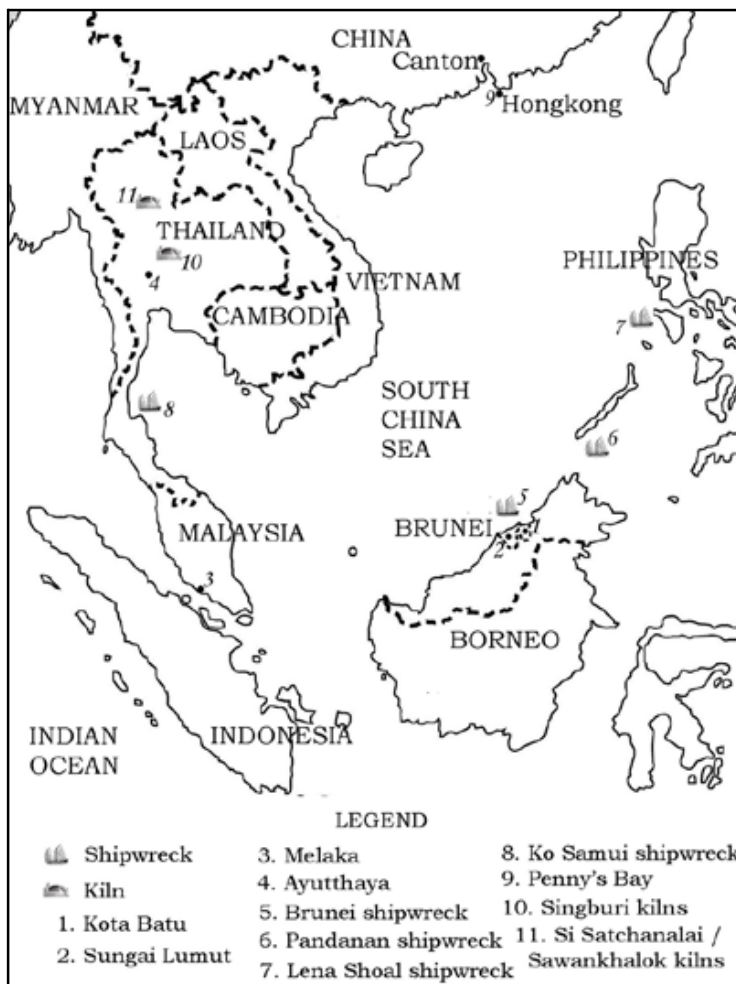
CHINA
Canton
MYANMAR
9 Hongkong
LAOS
11
THAILAND
10
4
VIETNAM
PHILIPPINES
CAMBODIA
7
8
SOUTH CHINA SEA
6
5
MALAYSIA
BRUNEI
1
2
3
BORNEO
INDIAN OCEAN
INDONESIA

LEGEND

Shipwreck
Kiln
1. Kota Batu
2. Sungai Lumut
3. Melaka
4. Ayutthaya
5. Brunei shipwreck
6. Pandanan shipwreck
7. Lena Shoal shipwreck
8. Ko Samui shipwreck
9. Penny's Bay
10. Singburi kilns
11. Si Satchanalai / Sawankhalok kilns